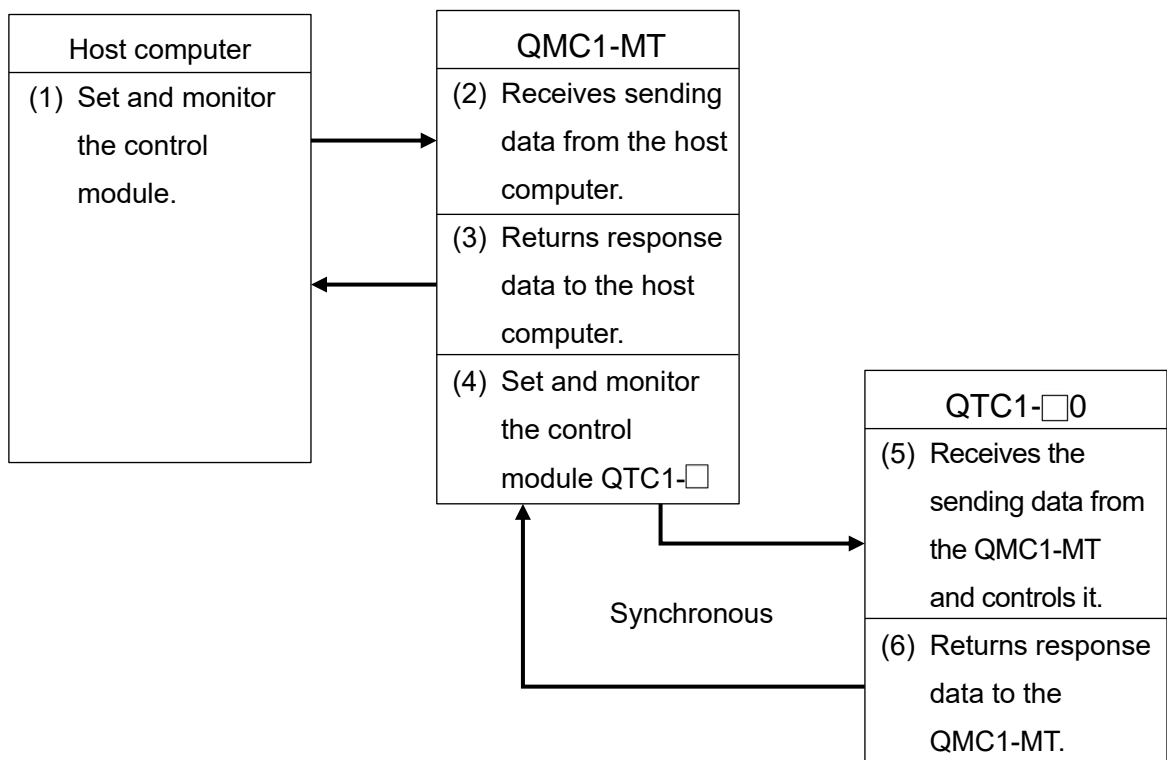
Host computer

(1) Set and monitor the control module.

QMC1-MT

(2) Receives sending data from the host computer.

(3) Returns response data to the host computer.

(4) Set and monitor the control module QTC1-□

QTC1-□0

(5) Receives the sending data from the QMC1-MT and controls it.

(6) Returns response data to the QMC1-MT.

Synchronous